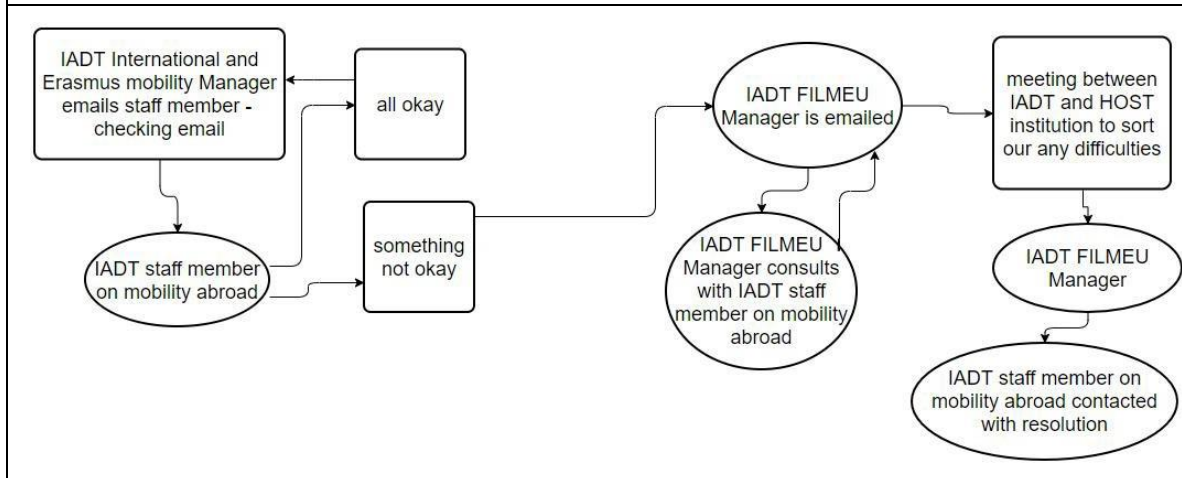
IADT International and Erasmus mobility Manager emails staff member - checking email

all okay

IADT staff member on mobility abroad

something not okay

IADT FILMEU Manager is emailed

IADT FILMEU Manager consults with IADT staff member on mobility abroad

meeting between IADT and HOST institution to sort our any difficulties

IADT FILMEU Manager

IADT staff member on mobility abroad contacted with resolution